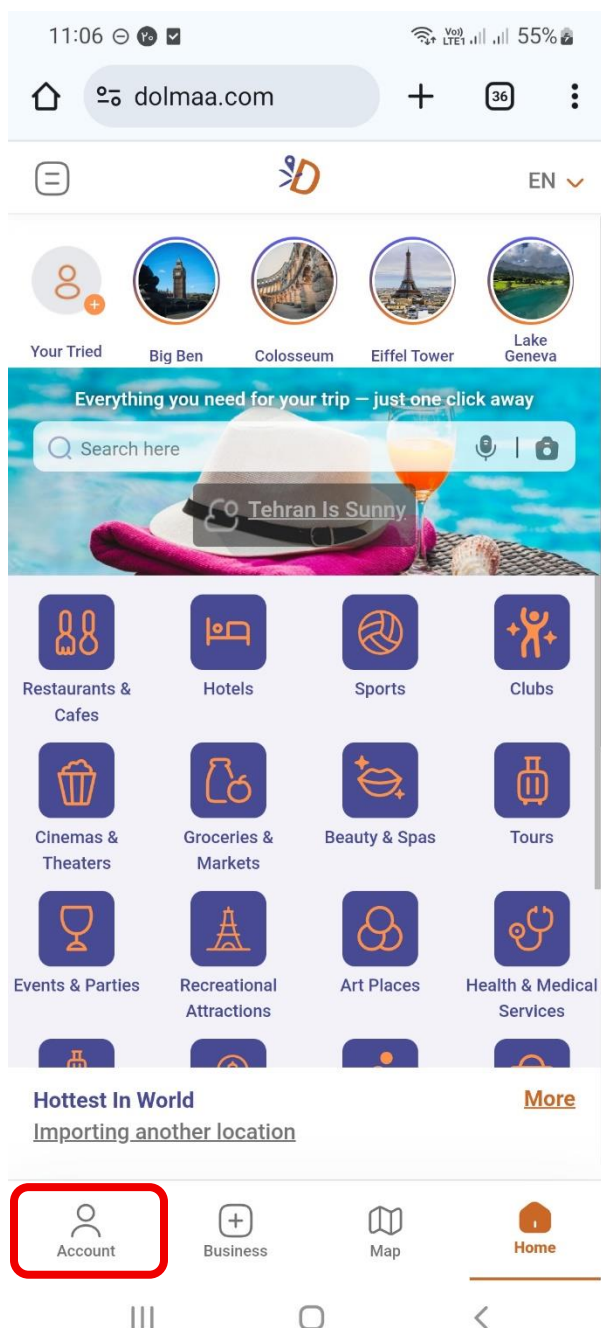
11:06 55%

dolmaa.com

36

EN

Your Tried

Big Ben

Colosseum

Eiffel Tower

Lake Geneva

Everything you need for your trip — just one click away

Search here

Tehran Is Sunny

Restaurants & Cafes

Hotels

Sports

Clubs

Cinemas & Theaters

Groceries & Markets

Beauty & Spas

Tours

Events & Parties

Recreational Attractions

Art Places

Health & Medical Services

Hottest In World

More

Importing another location

Account

Business

Map

Home